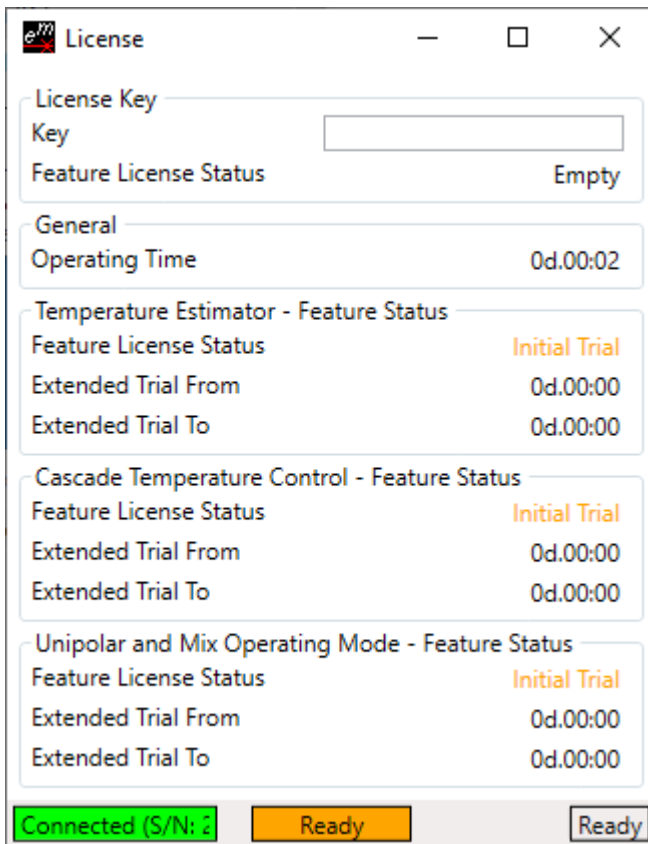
License

License Key
Key
Feature License Status Empty

General
Operating Time 0d.00:02

Temperature Estimator - Feature Status
Feature License Status Initial Trial
Extended Trial From 0d.00:00
Extended Trial To 0d.00:00

Cascade Temperature Control - Feature Status
Feature License Status Initial Trial
Extended Trial From 0d.00:00
Extended Trial To 0d.00:00

Unipolar and Mix Operating Mode - Feature Status
Feature License Status Initial Trial
Extended Trial From 0d.00:00
Extended Trial To 0d.00:00

Connected (S/N: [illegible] Ready Ready